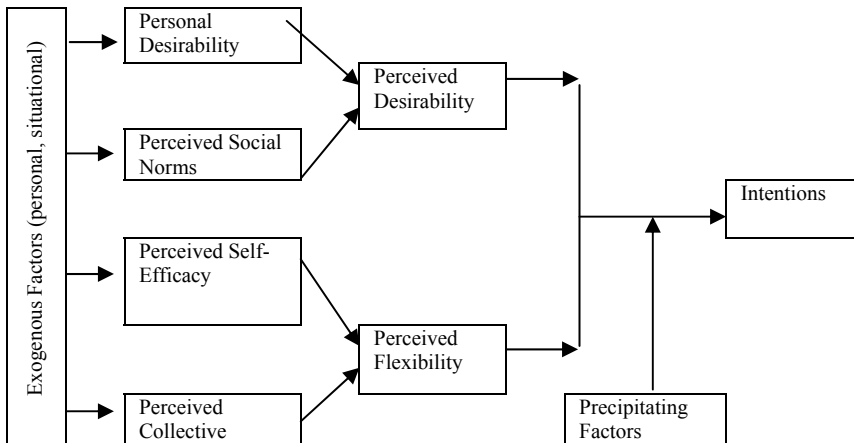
Exogenous Factors (personal, situational)

Personal Desirability

Perceived Social Norms

Perceived Self-Efficacy

Perceived Collective

Perceived Desirability

Perceived Flexibility

Intentions

Precipitating Factors